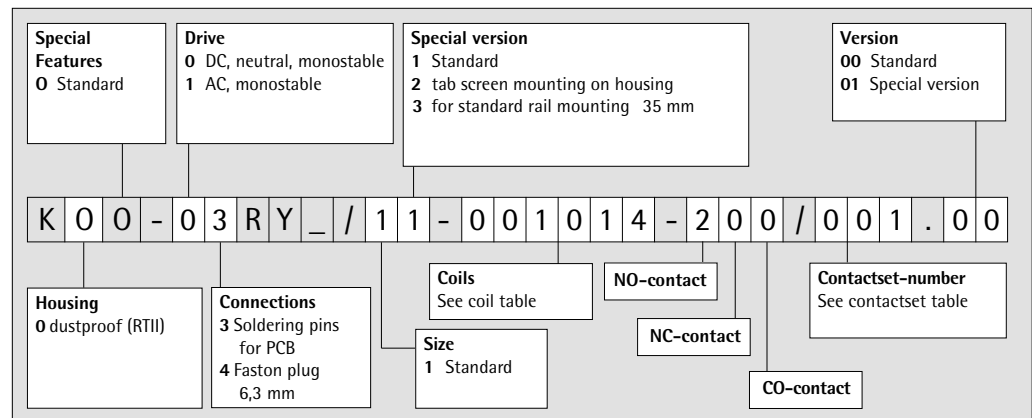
**Special Features**
**0** Standard

**Drive**
**0** DC, neutral, monostable
**1** AC, monostable

**Special version**
**1** Standard
**2** tab screen mounting on housing
**3** for standard rail mounting 35 mm

**Version**
**00** Standard
**01** Special version

| K | 0 | 0 | - | 0 | 3 | R | Y | _ | / | 1 | 1 | - | 0 | 0 | 1 | 0 | 1 | 4 | - | 2 | 0 | 0 | / | 0 | 0 | 1 | . | 0 | 0 |
|---|---|---|---|---|---|---|---|---|---|---|---|---|---|---|---|---|---|---|---|---|---|---|---|---|---|---|---|---|---|

**Housing**
**0** dustproof (RTII)

**Connections**
**3** Soldering pins for PCB
**4** Faston plug 6,3 mm

**Size**
**1** Standard

**Coils**
See coil table

**NO-contact**

**NC-contact**

**CO-contact**

**Contactset-number**
See contactset table